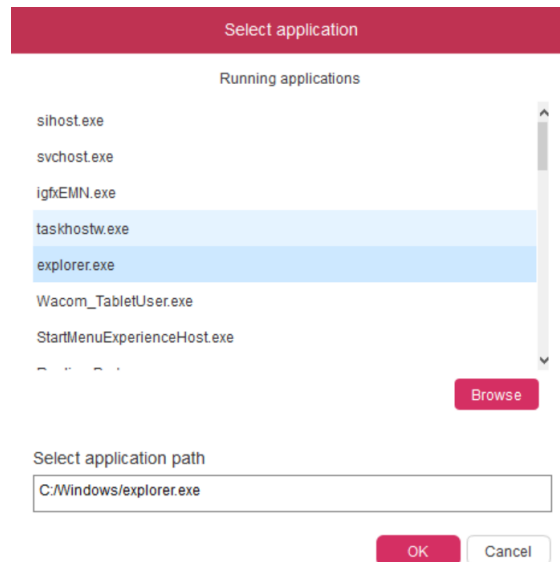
Select application

Running applications

sihost.exe

svchost.exe

igfxEMN.exe

taskhostw.exe

explorer.exe

Wacom_TabletUser.exe

StartMenuExperienceHost.exe

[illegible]

Browse

Select application path

C:/Windows/explorer.exe

OK

Cancel